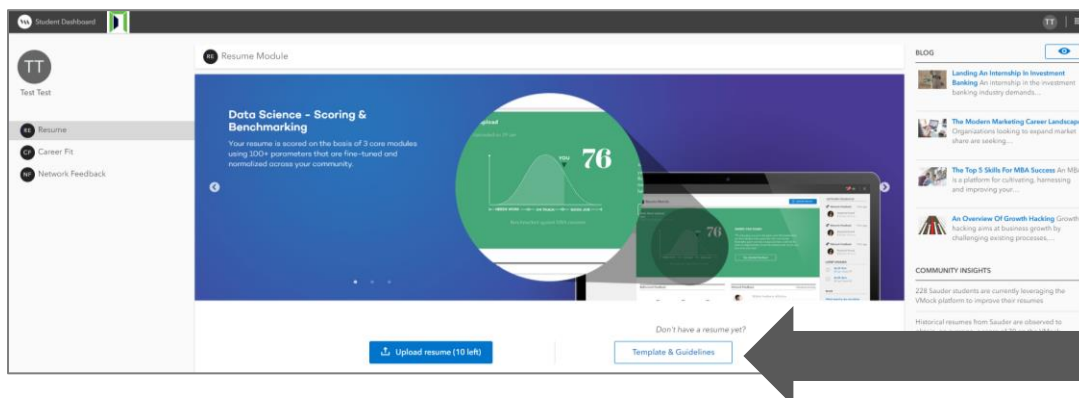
Student Dashboard

TT

TT

Test Test

RE Resume

CF Career Fit

NF Network Feedback

RE Resume Module

Data Science - Scoring & Benchmarking

Your resume is scored on the basis of 3 core modules using 100+ parameters that are fine-tuned and normalized across your community.

YOU 76

76

Don't have a resume yet?

Upload resume (10 left)

Template & Guidelines

BLOG

Landing An Internship In Investment Banking An internship in the investment banking industry demands...

The Modern Marketing Career Landscape Organizations looking to expand market share are seeking...

The Top 5 Skills For MBA Success An MBA is a platform for cultivating, harnessing and improving your...

An Overview Of Growth Hacking Growth hacking aims at business growth by challenging existing processes,...

COMMUNITY INSIGHTS

228 Sauder students are currently leveraging the VMock platform to improve their resumes

Historical resumes from Sauder are observed to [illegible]